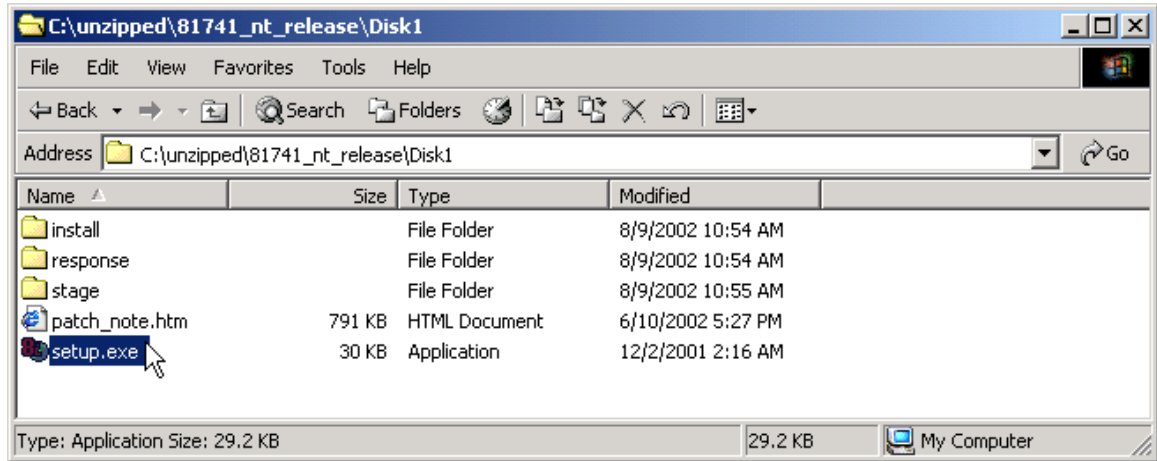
C:\unzipped\81741_nt_release\Disk1

File Edit View Favorites Tools Help

Back Search Folders

Address C:\unzipped\81741_nt_release\Disk1 Go

| Name | Size | Type | Modified |
|---|---|---|---|
| install | | File Folder | 8/9/2002 10:54 AM |
| response | | File Folder | 8/9/2002 10:54 AM |
| stage | | File Folder | 8/9/2002 10:55 AM |
| patch_note.htm | 791 KB | HTML Document | 6/10/2002 5:27 PM |
| setup.exe | 30 KB | Application | 12/2/2001 2:16 AM |

Type: Application Size: 29.2 KB 29.2 KB My Computer